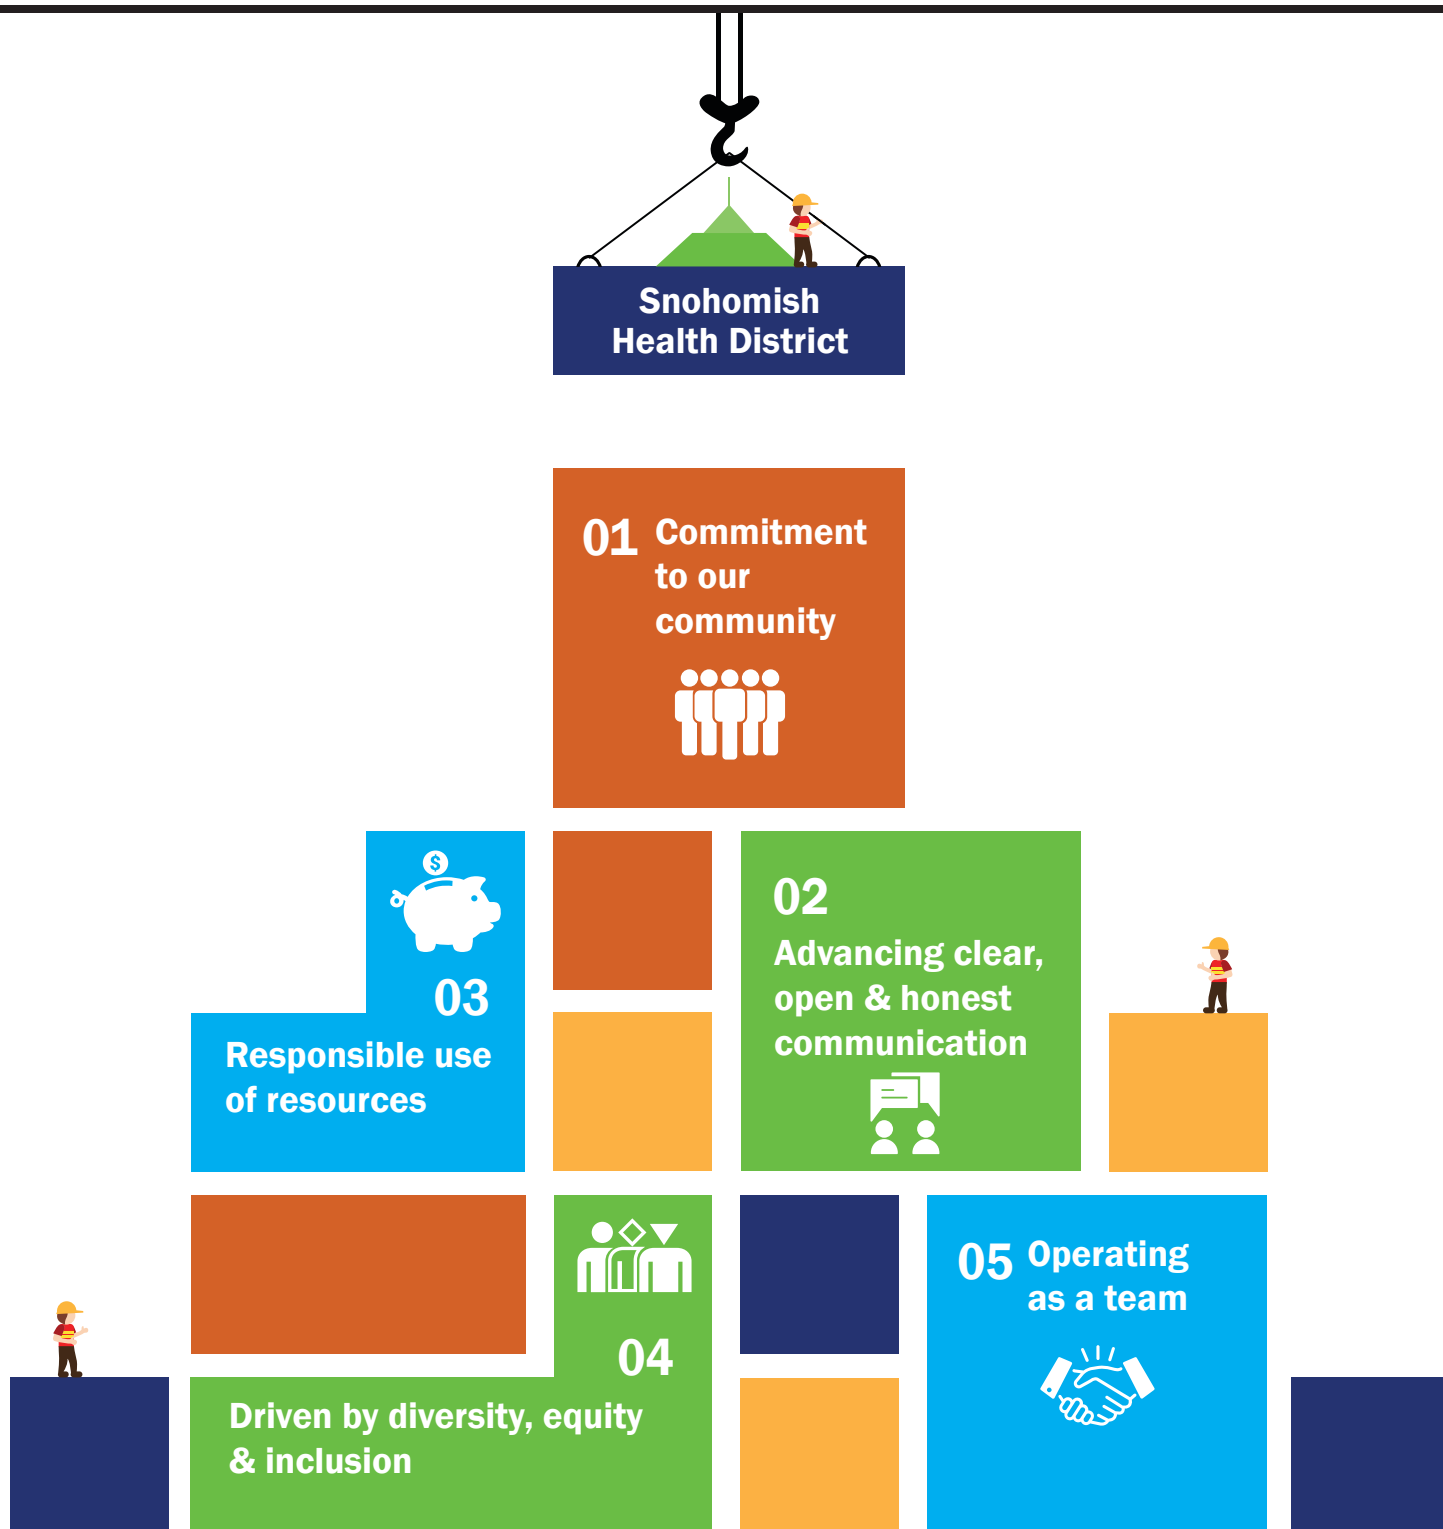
Snohomish Health District

01 Commitment to our community

03 Responsible use of resources

02 Advancing clear, open & honest communication

04 Driven by diversity, equity & inclusion

05 Operating as a team